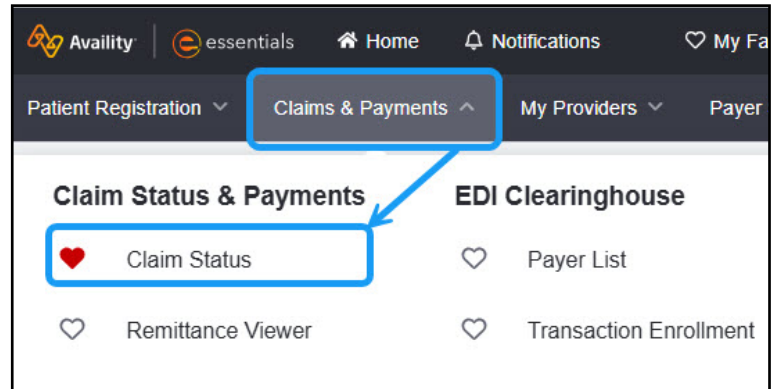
Availity | essentials Home Notifications My Fa

Patient Registration Claims & Payments My Providers Payer

Claim Status & Payments

Claim Status

Remittance Viewer

EDI Clearinghouse

Payer List

Transaction Enrollment